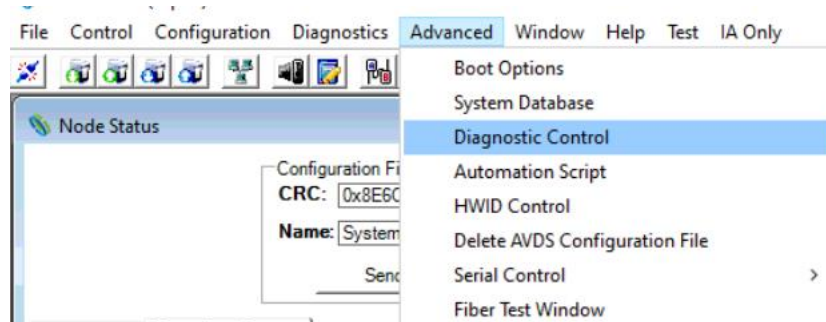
File Control Configuration Diagnostics Advanced Window Help Test IA Only

Node Status

Configuration Fi
CRC: 0x8E6C
Name: System
Senc

Boot Options
System Database
Diagnostic Control
Automation Script
HWID Control
Delete AVDS Configuration File
Serial Control >
Fiber Test Window